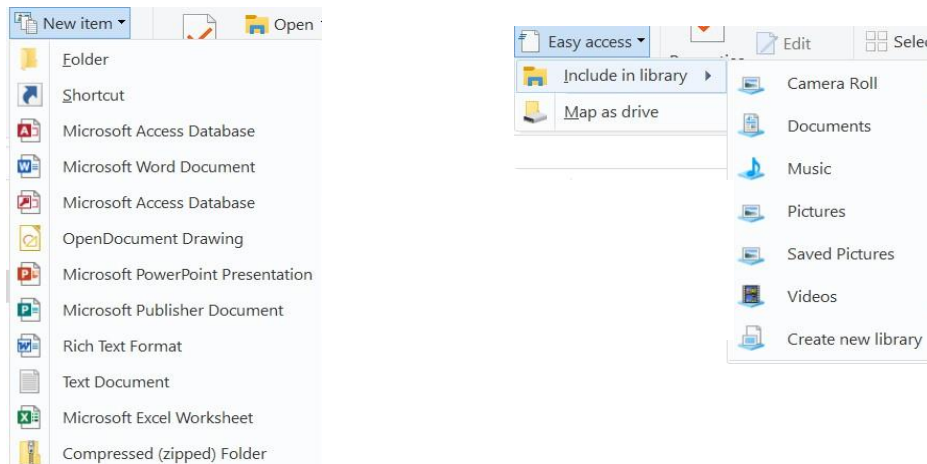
New item ▾

Open

Folder

Shortcut

Microsoft Access Database

Microsoft Word Document

Microsoft Access Database

OpenDocument Drawing

Microsoft PowerPoint Presentation

Microsoft Publisher Document

Rich Text Format

Text Document

Microsoft Excel Worksheet

Compressed (zipped) Folder

Easy access ▾

Edit

Selec

Include in library

Map as drive

Camera Roll

Documents

Music

Pictures

Saved Pictures

Videos

Create new library